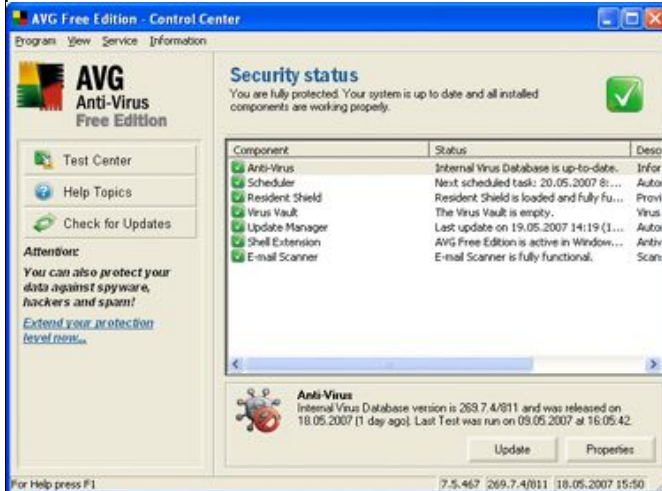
AVG Free Edition - Control Center

Program View Service Information

AVG
Anti-Virus
Free Edition

Security status
You are fully protected. Your system is up to date and all installed components are working properly.

Test Center
Help Topics
Check for Updates

Attention:
You can also protect your data against spyware, hackers and spam!
Extend your protection level now...

| Component | Status | Desc |
|---|---|---|
| Anti-Virus | Internal Virus Database is up-to-date. | Infor |
| Scheduler | Next scheduled task: 20.05.2007 8:... | Auto |
| Resident Shield | Resident Shield is loaded and fully fu... | Provi |
| Virus Vault | The Virus Vault is empty. | Virus |
| Update Manager | Last update on 19.05.2007 14:19 (1... | Auto |
| Shell Extension | AVG Free Edition is active in Window... | Antiv |
| E-mail Scanner | E-mail Scanner is fully functional. | Scan |

Anti-Virus
Internal Virus Database version is 269.7.4/811 and was released on 18.05.2007 (1 day ago). Last Test was run on 09.05.2007 at 16:05:42.

Update
Properties

For Help press F1
7.5.467 269.7.4/811 18.05.2007 15:50